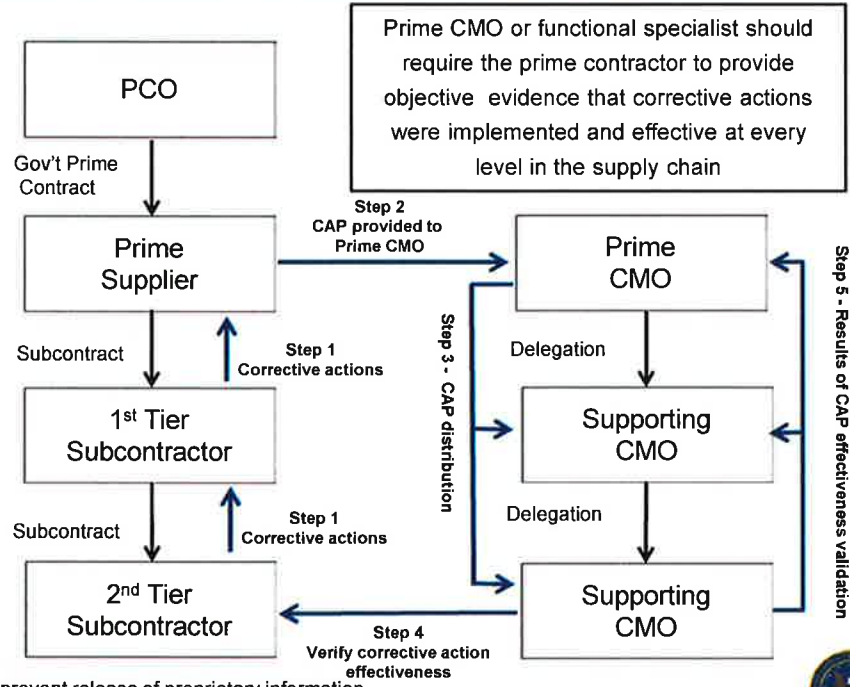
Prime CMO or functional specialist should require the prime contractor to provide objective evidence that corrective actions were implemented and effective at every level in the supply chain

PCO

Gov't Prime Contract

Prime Supplier

Step 2 CAP provided to Prime CMO

Prime CMO

Step 5 - Results of CAP effectiveness validation

Subcontract

Step 1 Corrective actions

Step 3 - CAP distribution

Delegation

1st Tier Subcontractor

Supporting CMO

Subcontract

Step 1 Corrective actions

Delegation

2nd Tier Subcontractor

Supporting CMO

Step 4 Verify corrective action effectiveness

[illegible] prevent release of proprietary information